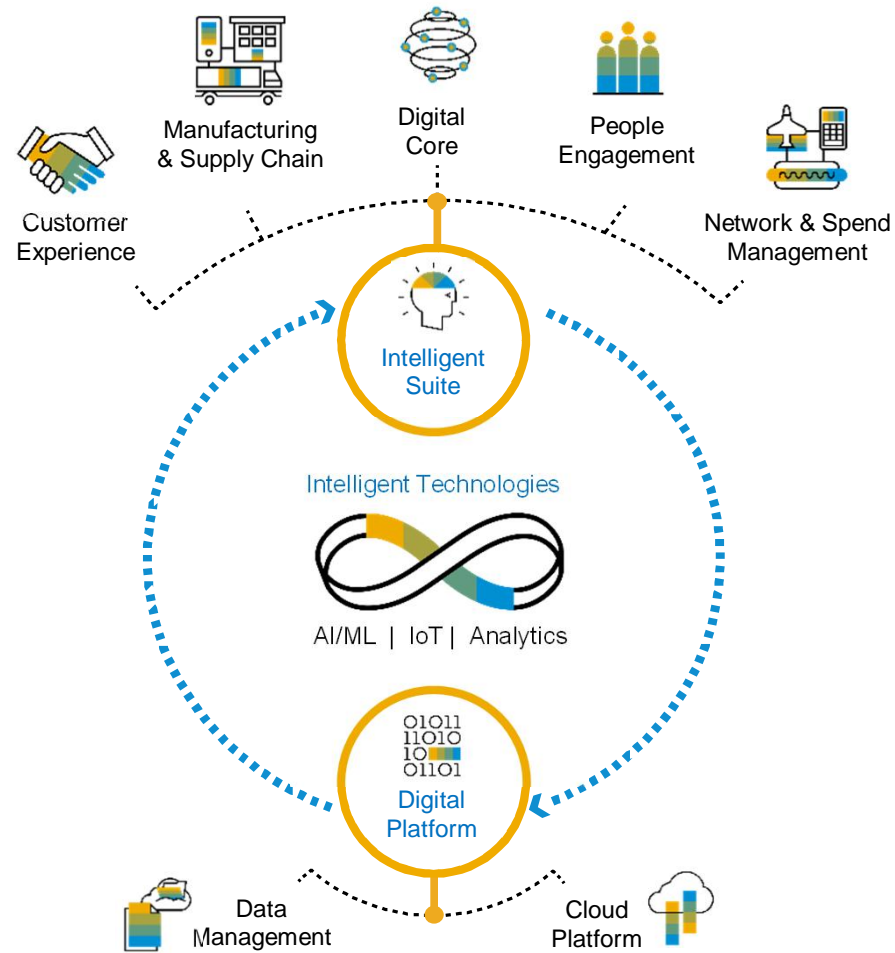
Manufacturing & Supply Chain

Digital Core

People Engagement

Customer Experience

Network & Spend Management

Intelligent Suite

Intelligent Technologies

AI/ML | IoT | Analytics

01011
11010
10
01101

Digital Platform

Data Management

Cloud Platform